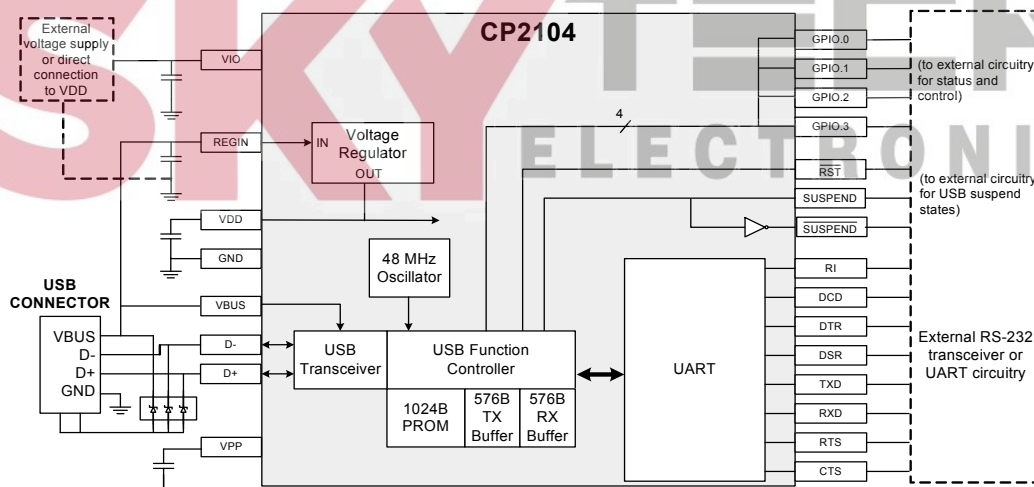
External voltage supply or direct connection to VDD

CP2104

VIO

REGIN

IN Voltage Regulator OUT

VDD

GND

USB CONNECTOR

VBUS

VBUS
D-
D+
GND

D-

D+

VPP

48 MHz Oscillator

USB Transceiver

USB Function Controller

1024B PROM

576B TX Buffer

576B RX Buffer

UART

4

GPIO.0

GPIO.1

GPIO.2

GPIO.3

(to external circuitry for status and control)

RST

SUSPEND

$\overline{SUSPEND}$

(to external circuitry for USB suspend states)

RI

DCD

DTR

DSR

TXD

RXD

RTS

CTS

External RS-232 transceiver or UART circuitry

SKY ELECTRONI